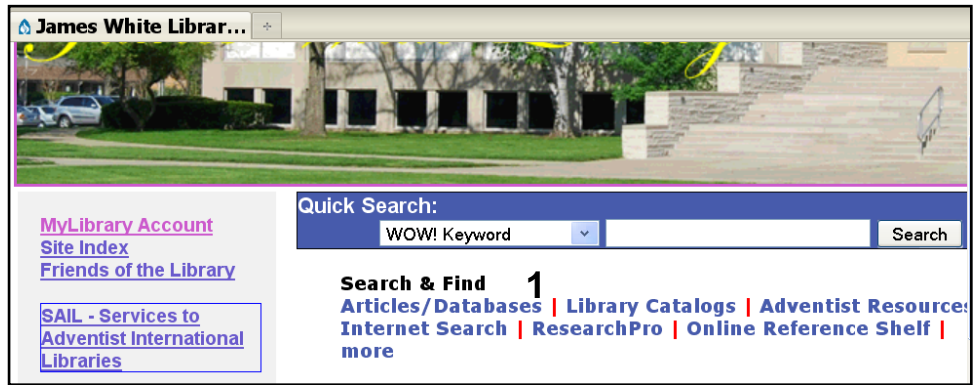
James White Librar...

MyLibrary Account
Site Index
Friends of the Library

SAIL - Services to Adventist International Libraries

Quick Search:
WOW! Keyword
Search

Search & Find 1
Articles/Databases | Library Catalogs | Adventist Resources | Internet Search | ResearchPro | Online Reference Shelf | more